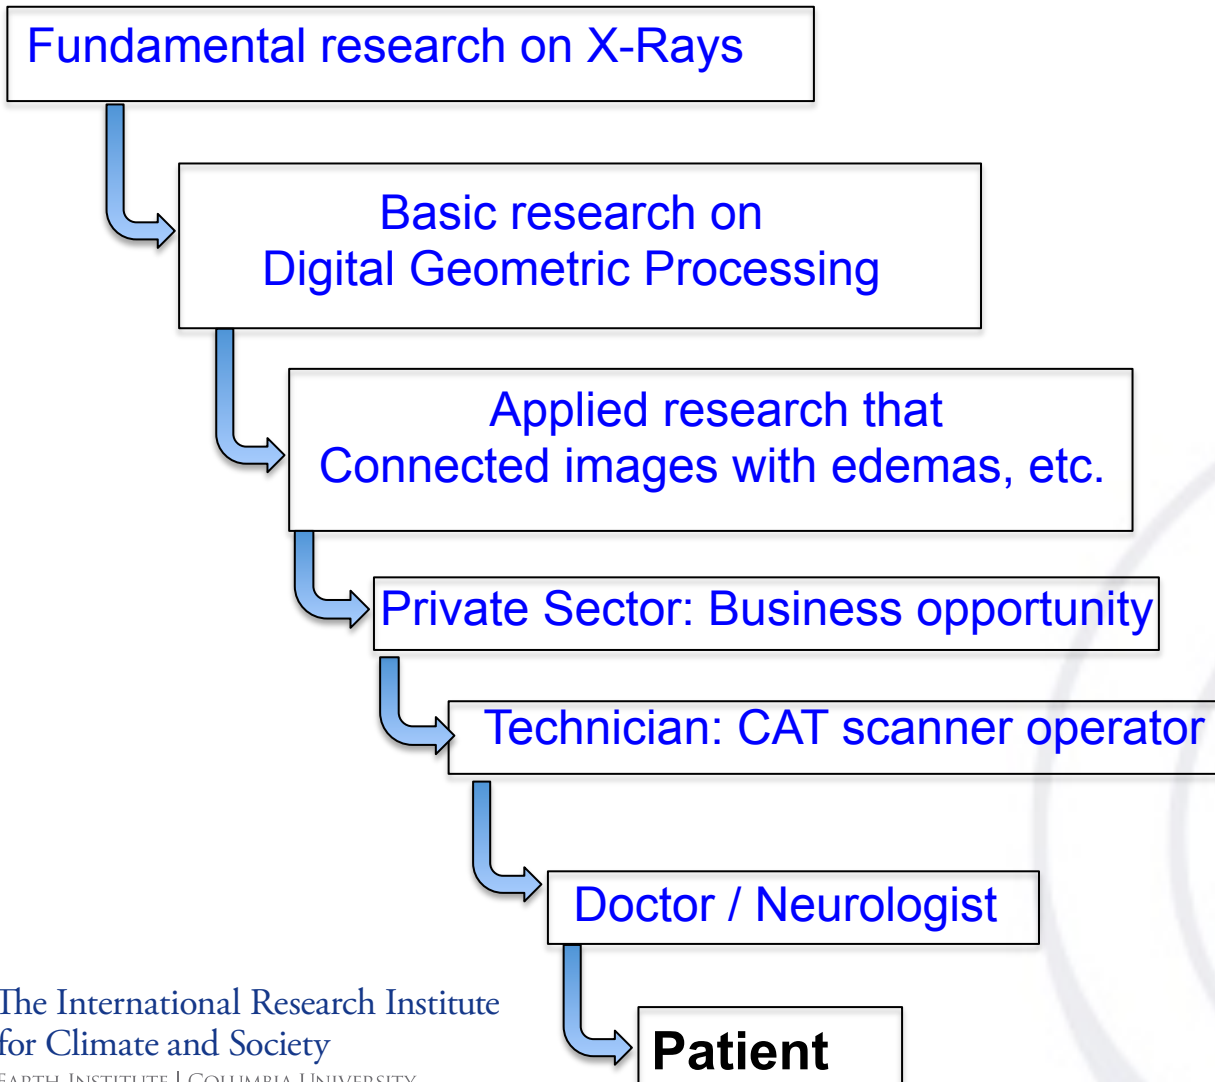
Fundamental research on X-Rays

Basic research on Digital Geometric Processing

Applied research that Connected images with edemas, etc.

Private Sector: Business opportunity

Technician: CAT scanner operator

Doctor / Neurologist

Patient

The International Research Institute for Climate and Society
Earth Institute | Columbia University